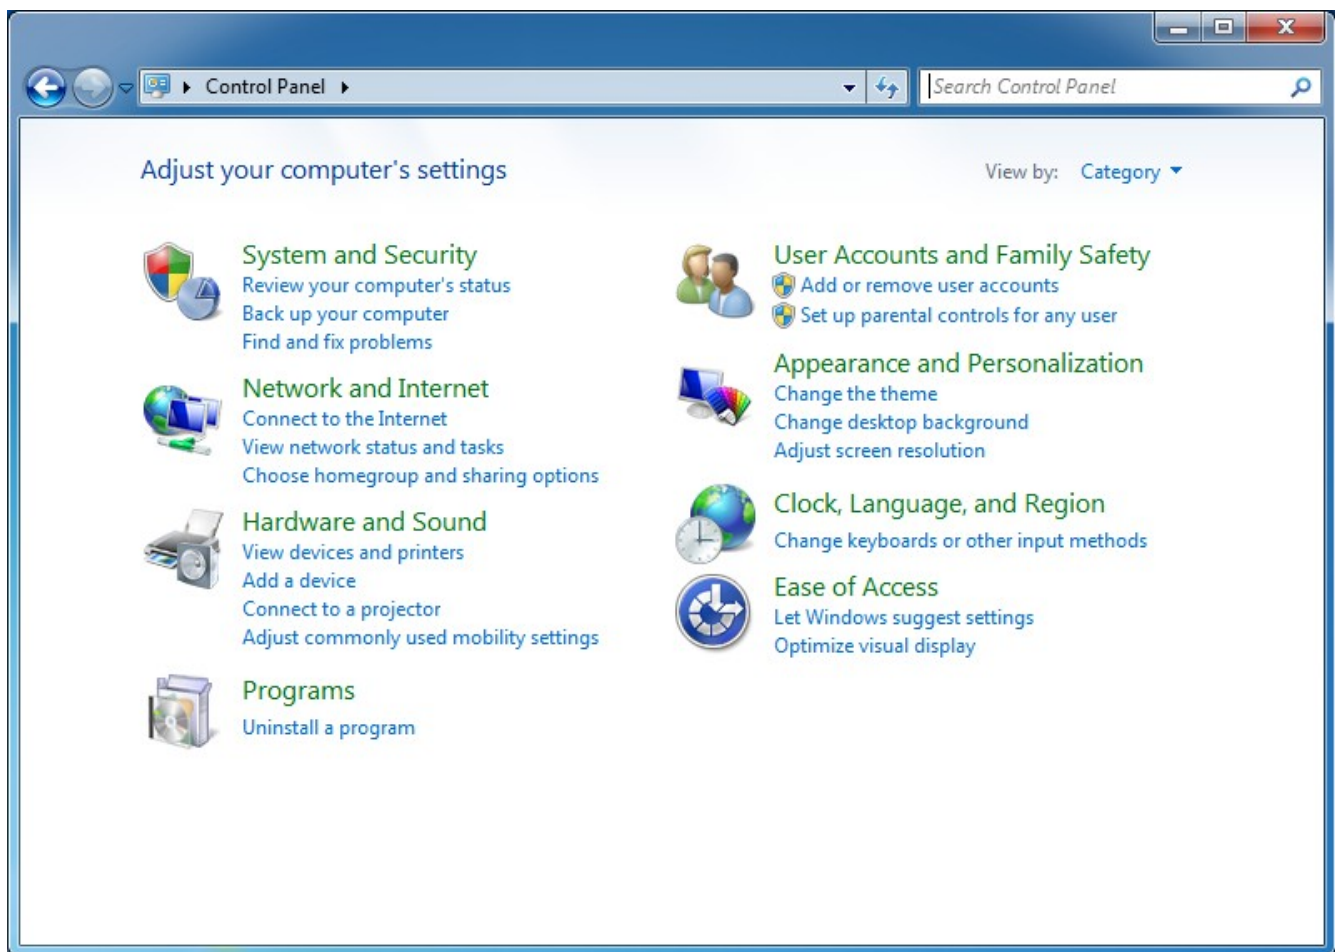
Control Panel

Search Control Panel

Adjust your computer's settings

View by: Category

System and Security
Review your computer's status
Back up your computer
Find and fix problems

Network and Internet
Connect to the Internet
View network status and tasks
Choose homegroup and sharing options

Hardware and Sound
View devices and printers
Add a device
Connect to a projector
Adjust commonly used mobility settings

Programs
Uninstall a program

User Accounts and Family Safety
Add or remove user accounts
Set up parental controls for any user

Appearance and Personalization
Change the theme
Change desktop background
Adjust screen resolution

Clock, Language, and Region
Change keyboards or other input methods

Ease of Access
Let Windows suggest settings
Optimize visual display